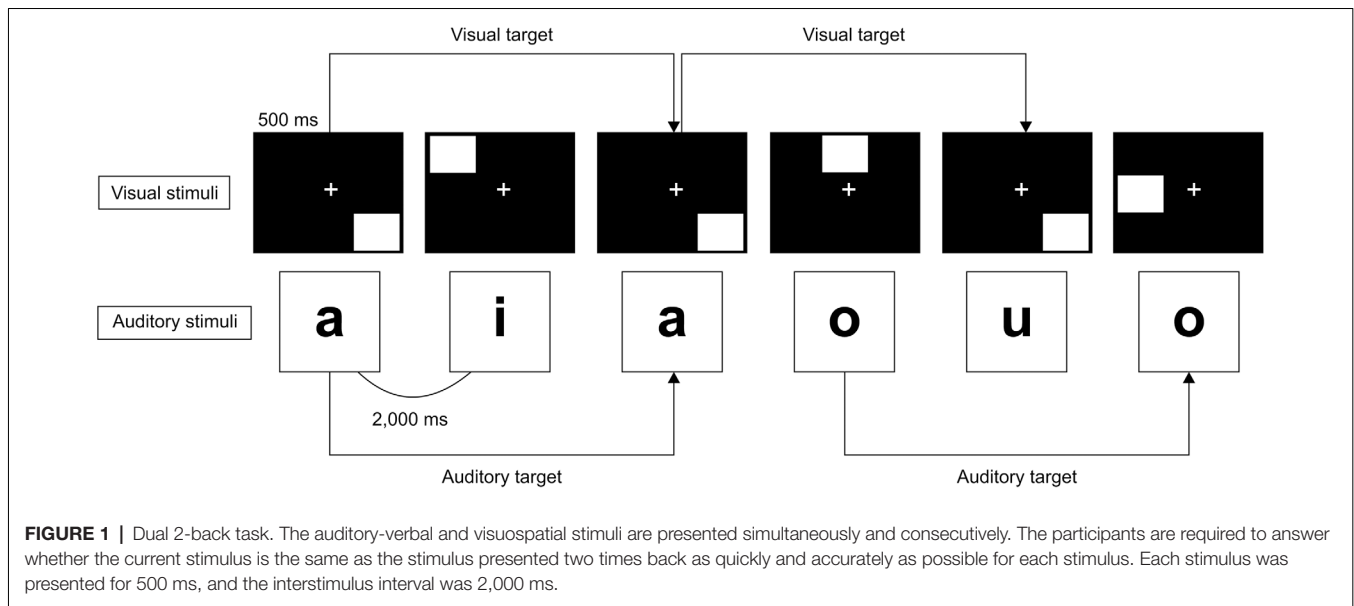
Visual target

Visual target

500 ms

Visual stimuli

+

+

+

+

+

+

Auditory stimuli

a

i

a

o

u

o

2,000 ms

Auditory target

Auditory target

**FIGURE 1** | Dual 2-back task. The auditory-verbal and visuospatial stimuli are presented simultaneously and consecutively. The participants are required to answer whether the current stimulus is the same as the stimulus presented two times back as quickly and accurately as possible for each stimulus. Each stimulus was presented for 500 ms, and the interstimulus interval was 2,000 ms.